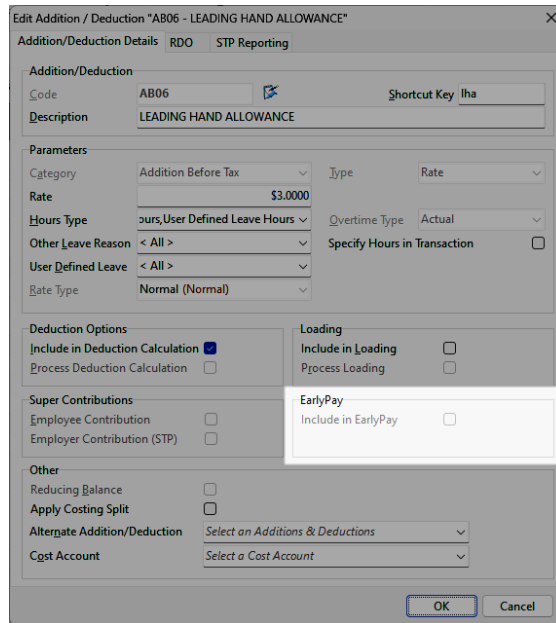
Edit Addition / Deduction "AB06 - LEADING HAND ALLOWANCE"

×

Addition/Deduction Details | RDO | STP Reporting

Addition/Deduction

Code | AB06 | Shortcut Key | lha

Description | LEADING HAND ALLOWANCE

Parameters

Category | Addition Before Tax | Type | Rate

Rate | $3.0000

Hours Type | ours,User Defined Leave Hours | Overtime Type | Actual

Other Leave Reason | < All > | Specify Hours in Transaction

User Defined Leave | < All >

Rate Type | Normal (Normal)

Deduction Options

Include in Deduction Calculation

Process Deduction Calculation

Loading

Include in Loading

Process Loading

Super Contributions

Employee Contribution

Employer Contribution (STP)

EarlyPay

Include in EarlyPay

Other

Reducing Balance

Apply Costing Split

Alternate Addition/Deduction | Select an Additions & Deductions

Cost Account | Select a Cost Account

OK | Cancel